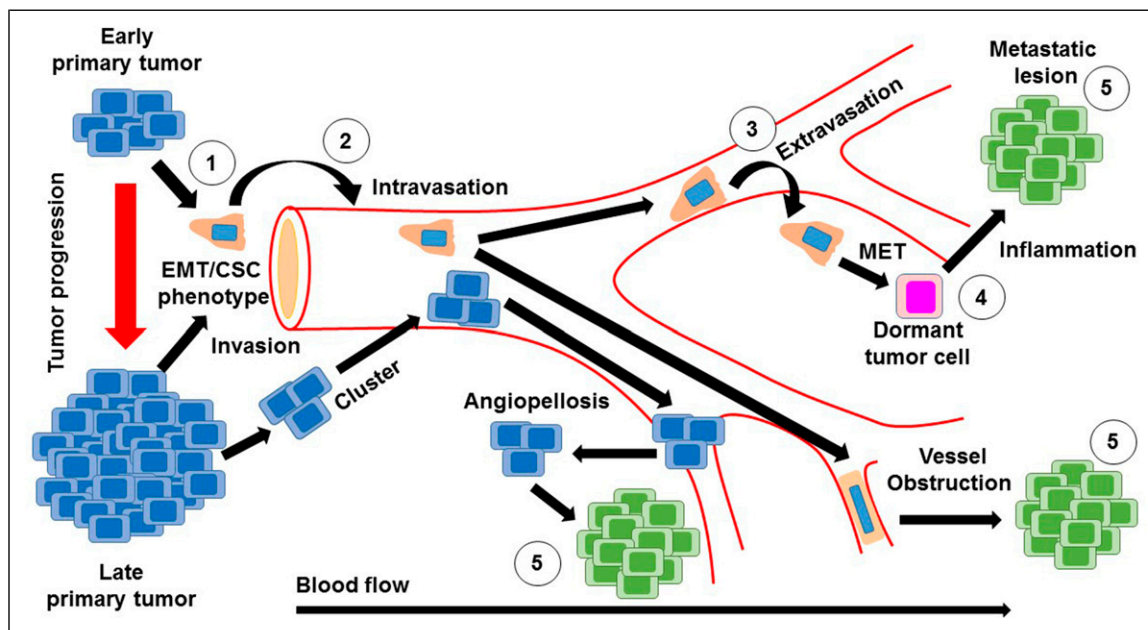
Early primary tumor

Tumor progression

1

2

Intravasation

EMT/CSC phenotype

Invasion

Cluster

Late primary tumor

3

Extravasation

MET

Metastatic lesion

5

Inflammation

4

Dormant tumor cell

Angiopellosis

5

Vessel Obstruction

5

Blood flow